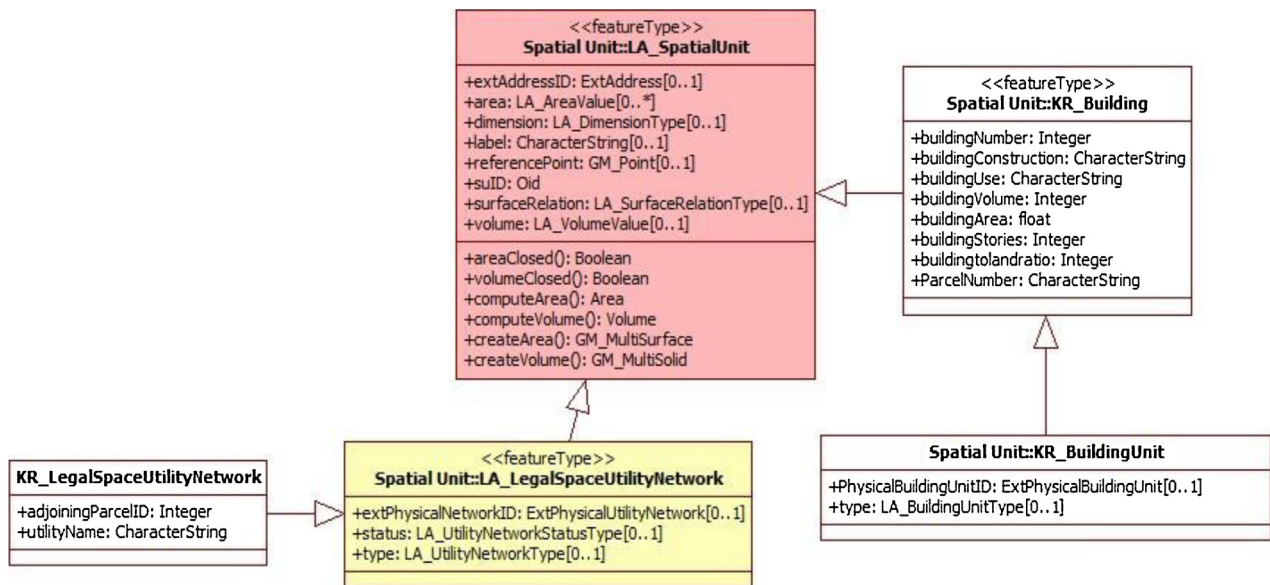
<<featureType>>
Spatial Unit::LA_SpatialUnit

+extAddressID: ExtAddress[0..1]
+area: LA_AreaValue[0..*]
+dimension: LA_DimensionType[0..1]
+label: CharacterString[0..1]
+referencePoint: GM_Point[0..1]
+suID: Oid
+surfaceRelation: LA_SurfaceRelationType[0..1]
+volume: LA_VolumeValue[0..1]

+areaClosed(): Boolean
+volumeClosed(): Boolean
+computeArea(): Area
+computeVolume(): Volume
+createArea(): GM_MultiSurface
+createVolume(): GM_MultiSolid

<<featureType>>
Spatial Unit::KR_Building

+buildingNumber: Integer
+buildingConstruction: CharacterString
+buildingUse: CharacterString
+buildingVolume: Integer
+buildingArea: float
+buildingStories: Integer
+buildingtolandratio: Integer
+ParcelNumber: CharacterString

KR_LegalSpaceUtilityNetwork

+adjoiningParcelID: Integer
+utilityName: CharacterString

<<featureType>>
Spatial Unit::LA_LegalSpaceUtilityNetwork

+extPhysicalNetworkID: ExtPhysicalUtilityNetwork[0..1]
+status: LA_UtilityNetworkStatusType[0..1]
+type: LA_UtilityNetworkType[0..1]

Spatial Unit::KR_BuildingUnit

+PhysicalBuildingUnitID: ExtPhysicalBuildingUnit[0..1]
+type: LA_BuildingUnitType[0..1]